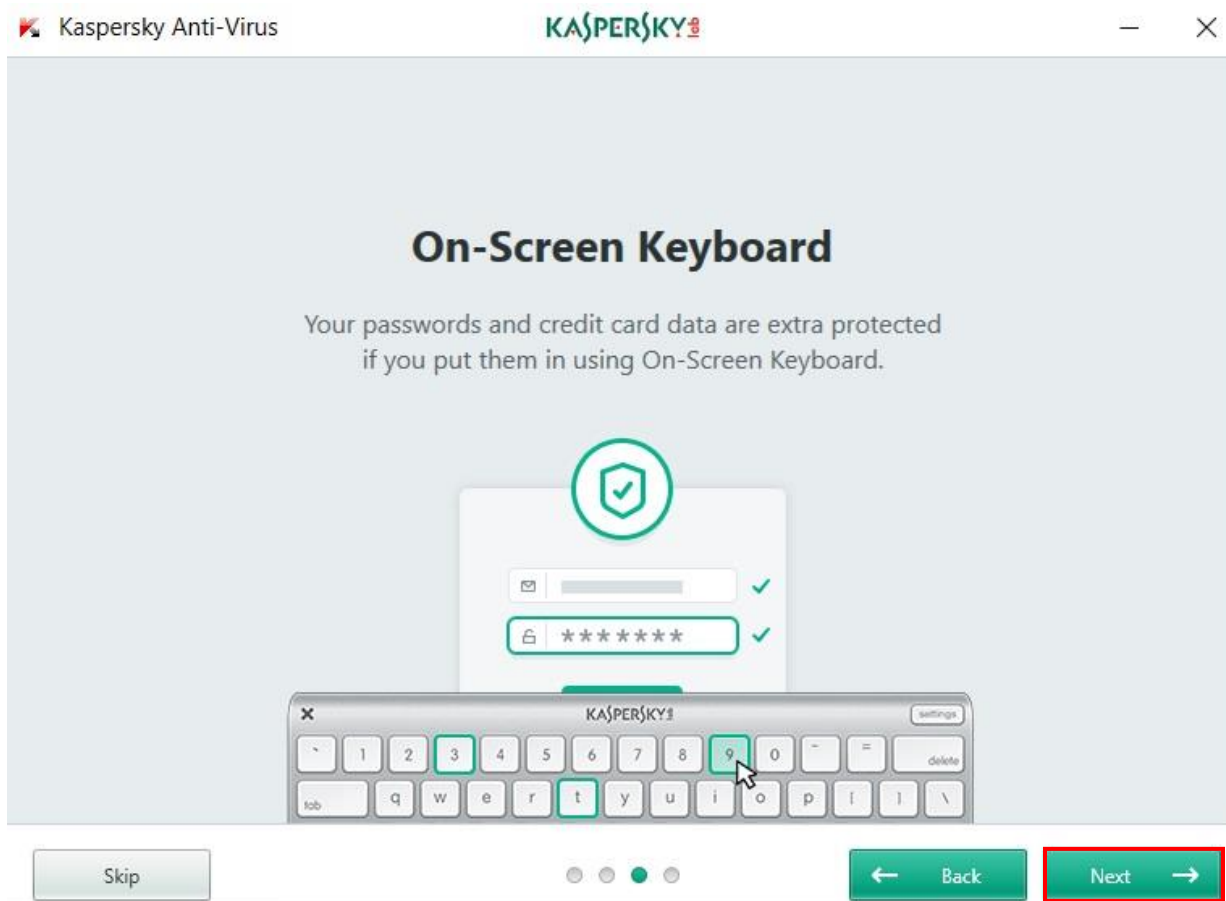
Kaspersky Anti-Virus

KASPERSKY

On-Screen Keyboard

Your passwords and credit card data are extra protected if you put them in using On-Screen Keyboard.

*******

KASPERSKY

settings

` 1 2 3 4 5 6 7 8 9 0 - = delete

tab q w e r t y u i o p [ ] \

Skip

Back

Next